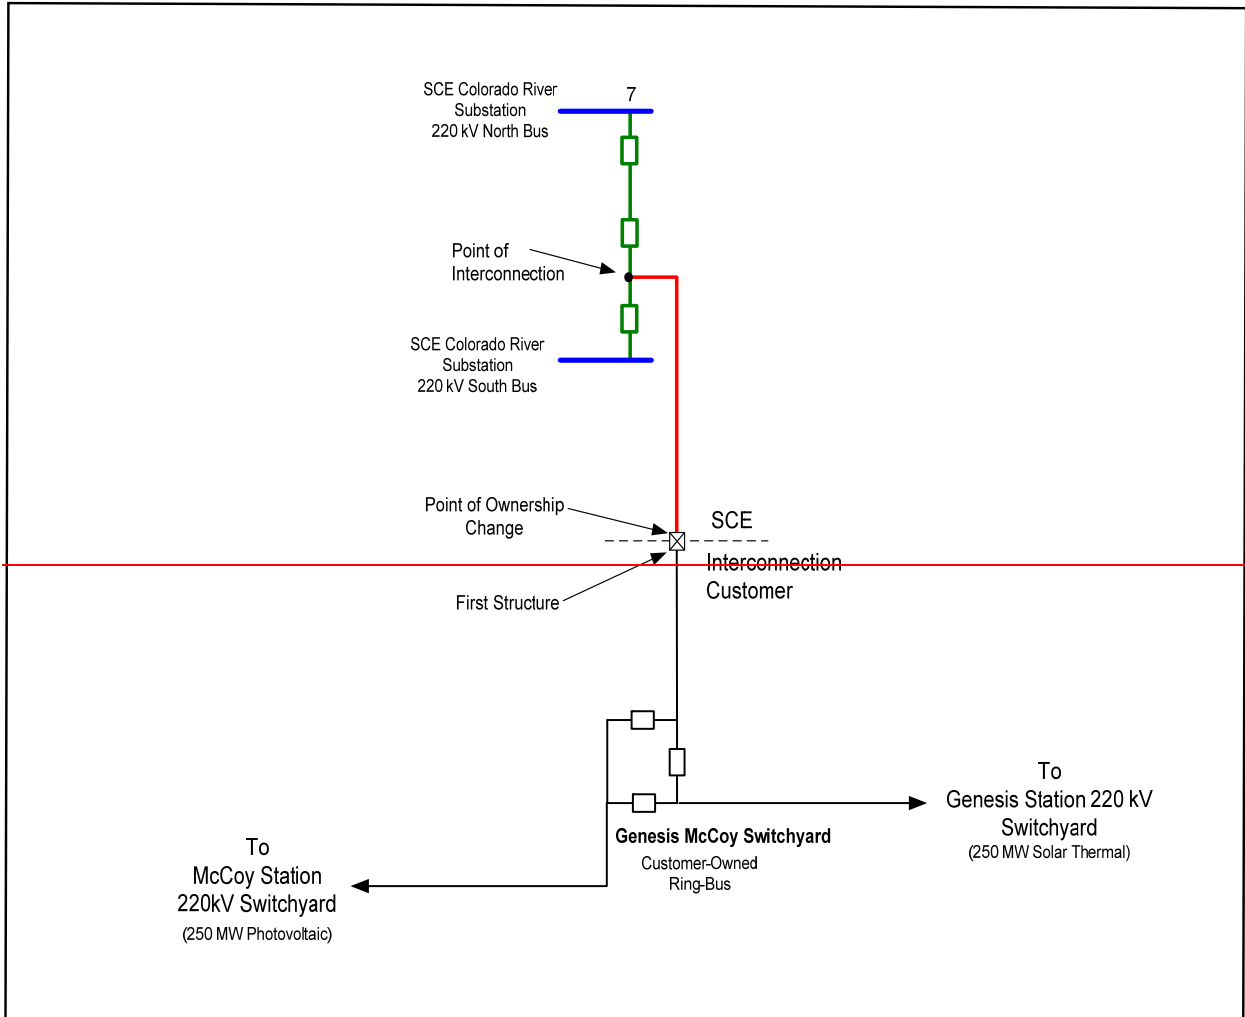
SCE Colorado River Substation 220 kV North Bus

7

Point of Interconnection

SCE Colorado River Substation 220 kV South Bus

Point of Ownership Change

SCE

Interconnection Customer

First Structure

To Genesis Station 220 kV Switchyard (250 MW Solar Thermal)

Genesis McCoy Switchyard

Customer-Owned Ring-Bus

To McCoy Station 220kV Switchyard (250 MW Photovoltaic)